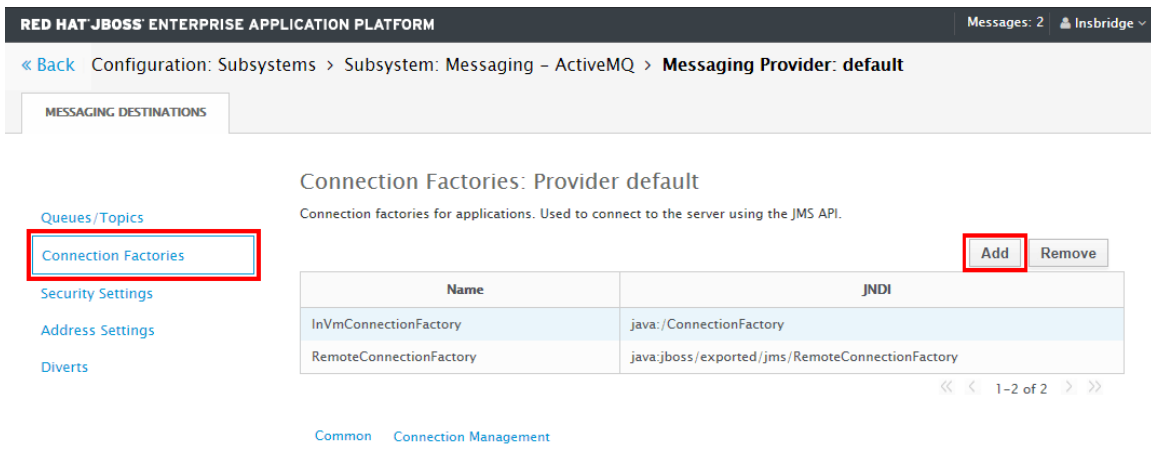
RED HAT JBOSS ENTERPRISE APPLICATION PLATFORM

Messages: 2 Insbridge

« Back Configuration: Subsystems > Subsystem: Messaging - ActiveMQ > Messaging Provider: default

MESSAGING DESTINATIONS

Queues/Topics
Connection Factories
Security Settings
Address Settings
Diverts

Connection Factories: Provider default

Connection factories for applications. Used to connect to the server using the JMS API.

Add Remove

| Name | JNDI |
|---|---|
| InVmConnectionFactory | java:/ConnectionFactory |
| RemoteConnectionFactory | java:jboss/exported/jms/RemoteConnectionFactory |

« ‹ 1-2 of 2 › »

Common Connection Management